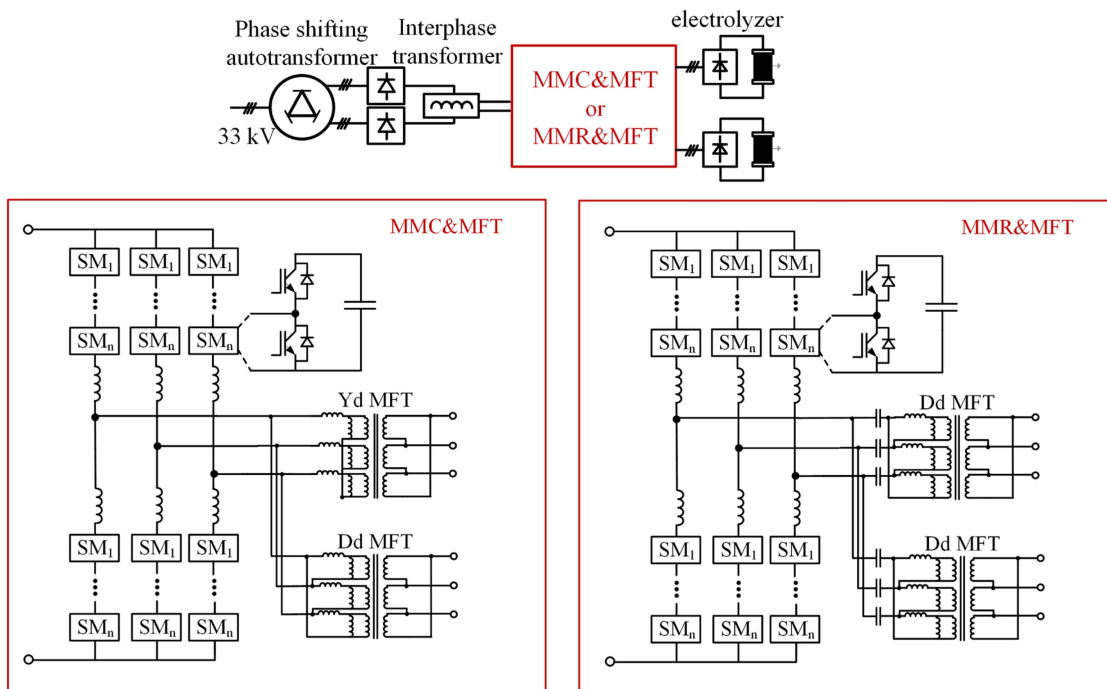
Phase shifting autotransformer

Interphase transformer

electrolyzer

33 kV

MMC&MFT
or
MMR&MFT

MMC&MFT

$SM_1$ $SM_1$ $SM_1$

$SM_n$ $SM_n$ $SM_n$

Yd MFT

$SM_1$ $SM_1$ $SM_1$

Dd MFT

$SM_n$ $SM_n$ $SM_n$

MMR&MFT

$SM_1$ $SM_1$ $SM_1$

$SM_n$ $SM_n$ $SM_n$

Dd MFT

$SM_1$ $SM_1$ $SM_1$

Dd MFT

$SM_n$ $SM_n$ $SM_n$